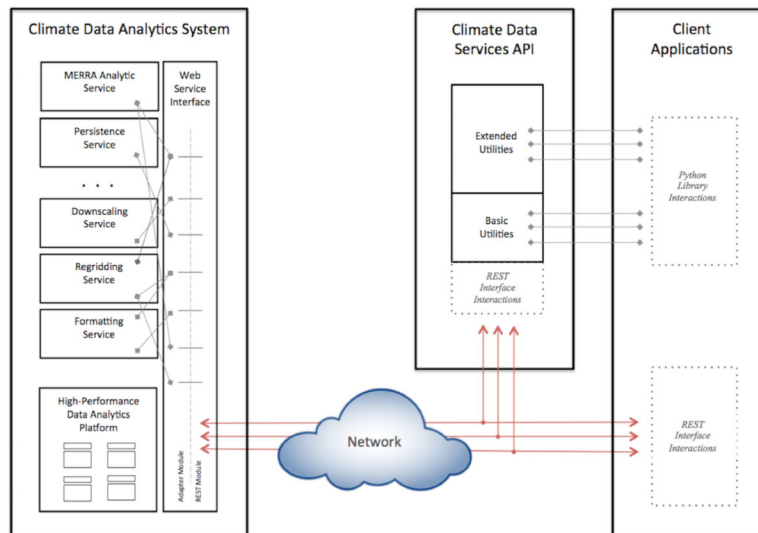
Climate Data Analytics System

MERRA Analytic Service

Persistence Service

. . .

Downscaling Service

Regridding Service

Formatting Service

High-Performance Data Analytics Platform

Web Service Interface

Adapter Module

REST Module

Network

Climate Data Services API

Extended Utilities

Basic Utilities

REST Interface Interactions

Client Applications

Python Library Interactions

REST Interface Interactions